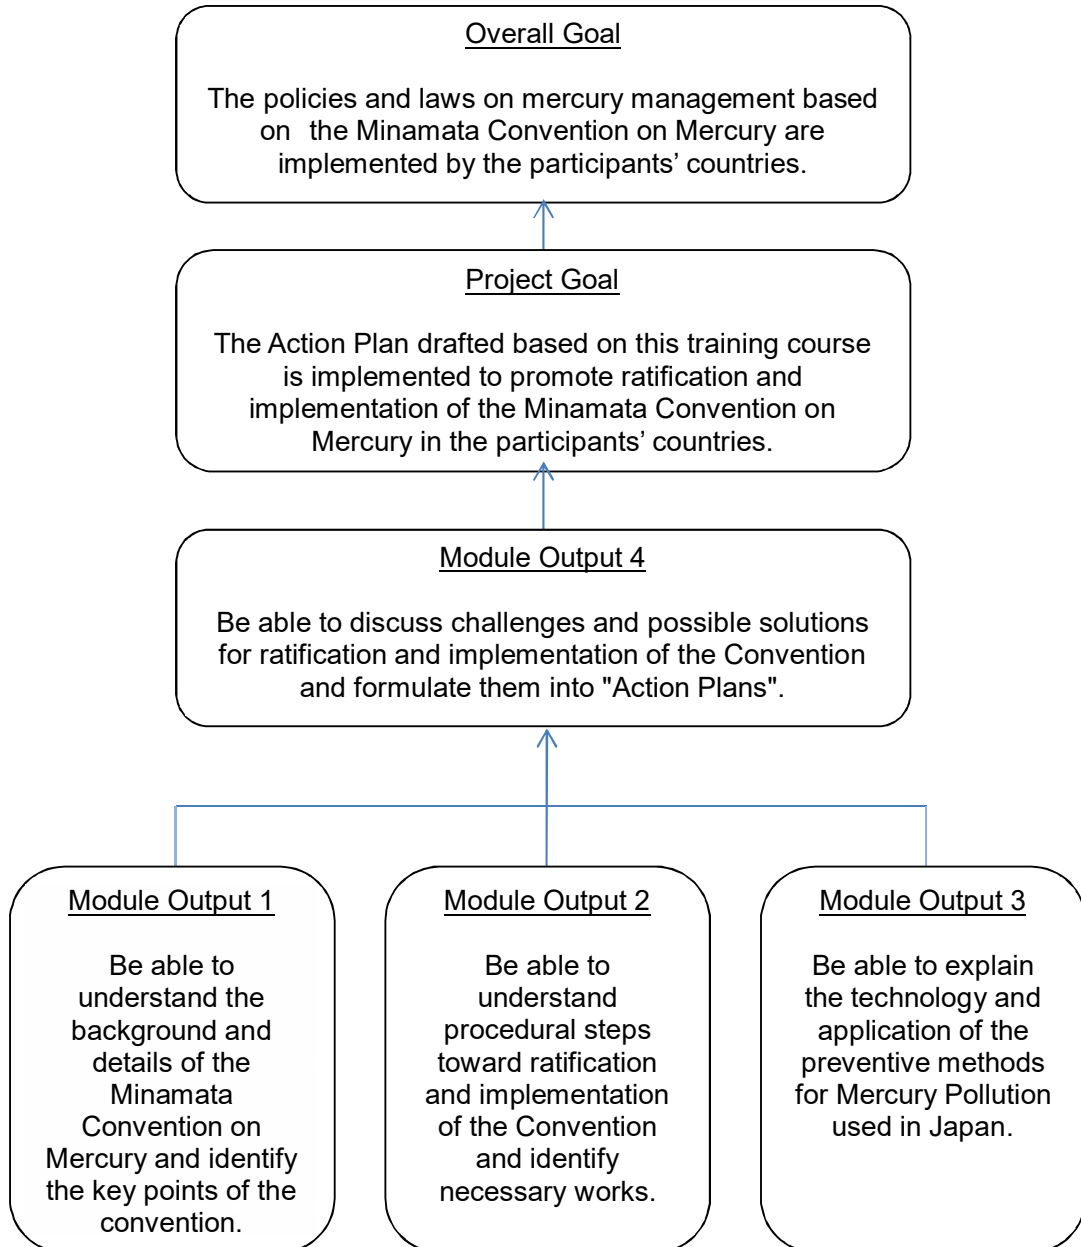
Overall Goal

The policies and laws on mercury management based on the Minamata Convention on Mercury are implemented by the participants' countries.

Project Goal

The Action Plan drafted based on this training course is implemented to promote ratification and implementation of the Minamata Convention on Mercury in the participants' countries.

Module Output 4

Be able to discuss challenges and possible solutions for ratification and implementation of the Convention and formulate them into "Action Plans".

Module Output 1

Be able to understand the background and details of the Minamata Convention on Mercury and identify the key points of the convention.

Module Output 2

Be able to understand procedural steps toward ratification and implementation of the Convention and identify necessary works.

Module Output 3

Be able to explain the technology and application of the preventive methods for Mercury Pollution used in Japan.